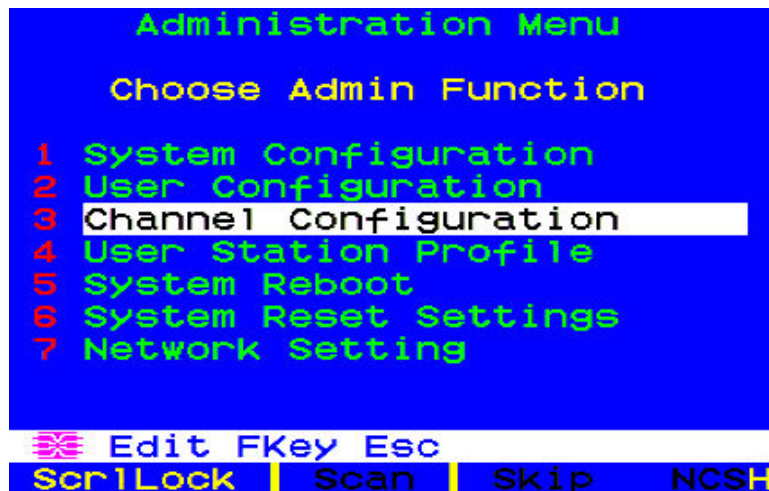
Administration Menu

Choose Admin Function

1 System Configuration
2 User Configuration
3 Channel Configuration
4 User Station Profile
5 System Reboot
6 System Reset Settings
7 Network Setting

Edit FKey Esc

ScrlLock | Scan | Skip | NCSH